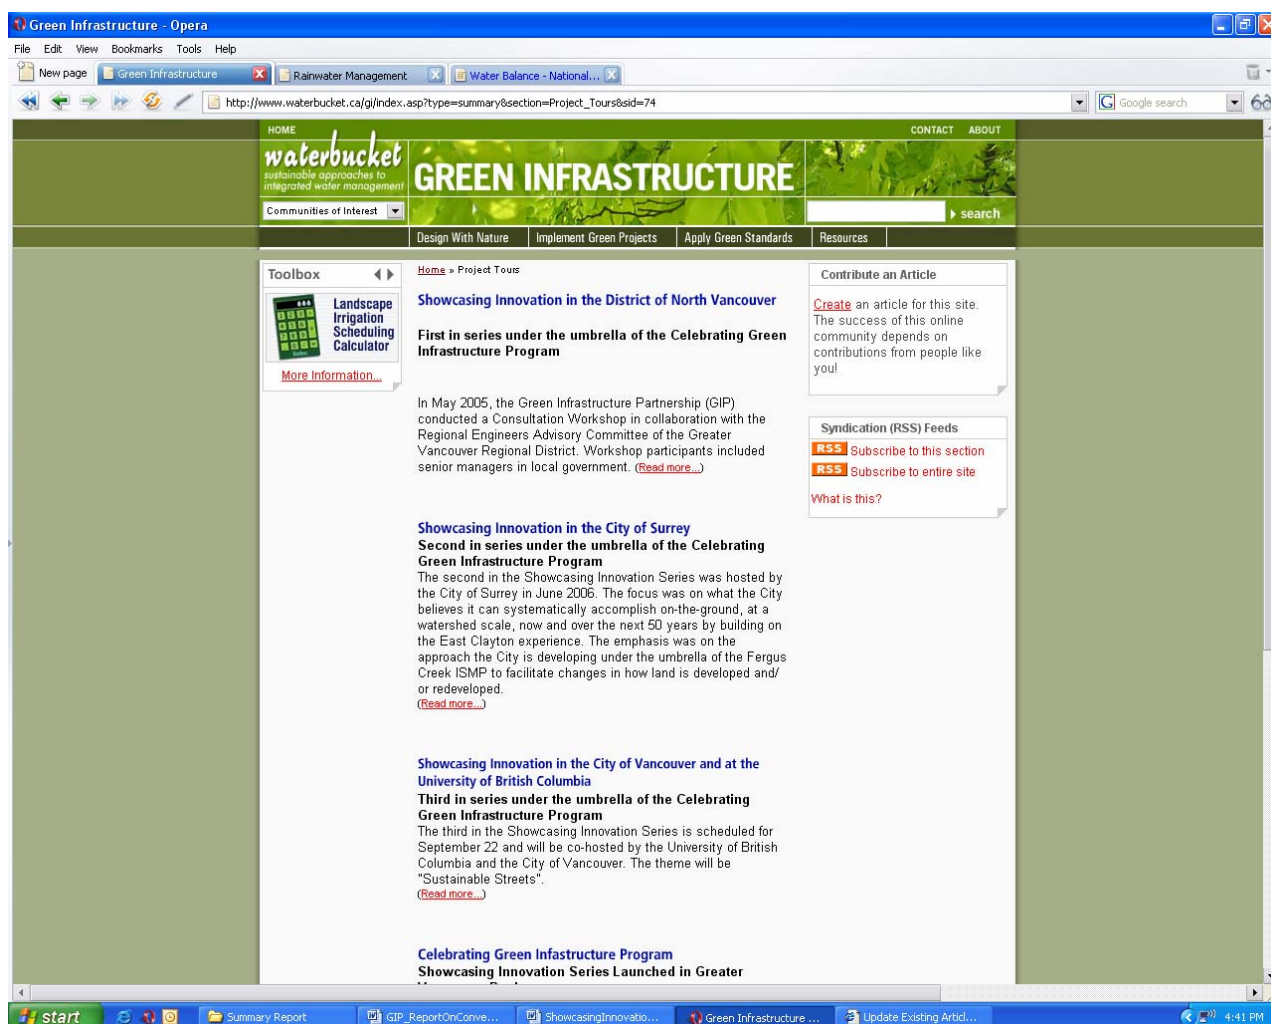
Green Infrastructure - Opera

File Edit View Bookmarks Tools Help

New page | Green Infrastructure | Rainwater Management | Water Balance - National...

http://www.waterbucket.ca/gi/index.asp?type=summary&section=Project_Tours&sid=74

Google search

HOME

CONTACT ABOUT

waterbucket
sustainable approaches to integrated water management

GREEN INFRASTRUCTURE

Communities of Interest

search

Design With Nature | Implement Green Projects | Apply Green Standards | Resources

Toolbox

Landscape Irrigation Scheduling Calculator

More Information...

Home » Project Tours

Showcasing Innovation in the District of North Vancouver

First in series under the umbrella of the Celebrating Green Infrastructure Program

In May 2005, the Green Infrastructure Partnership (GIP) conducted a Consultation Workshop in collaboration with the Regional Engineers Advisory Committee of the Greater Vancouver Regional District. Workshop participants included senior managers in local government. (Read more...)

Showcasing Innovation in the City of Surrey
Second in series under the umbrella of the Celebrating Green Infrastructure Program
The second in the Showcasing Innovation Series was hosted by the City of Surrey in June 2006. The focus was on what the City believes it can systematically accomplish on-the-ground, at a watershed scale, now and over the next 50 years by building on the East Clayton experience. The emphasis was on the approach the City is developing under the umbrella of the Fergus Creek ISMP to facilitate changes in how land is developed and/or redeveloped.
(Read more...)

Showcasing Innovation in the City of Vancouver and at the University of British Columbia
Third in series under the umbrella of the Celebrating Green Infrastructure Program
The third in the Showcasing Innovation Series is scheduled for September 22 and will be co-hosted by the University of British Columbia and the City of Vancouver. The theme will be "Sustainable Streets".
(Read more...)

Celebrating Green Infastructure Program
Showcasing Innovation Series Launched in Greater

Contribute an Article

Create an article for this site. The success of this online community depends on contributions from people like you!

Syndication (RSS) Feeds

RSS Subscribe to this section
RSS Subscribe to entire site

What is this?

start | Summary Report | GIP_ReportOnConve... | ShowcasingInnovatio... | Green Infrastructure ... | Update Existing Articl... | 4:41 PM